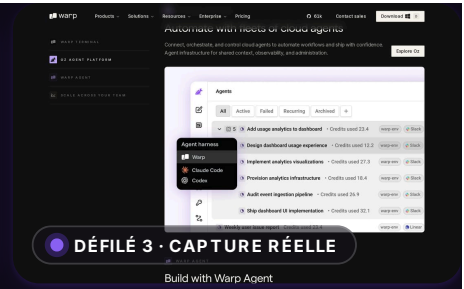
warp Products Solutions Resources Enterprise Pricing 63k Contact sales Download

WARP TERMINAL

OZ AGENT PLATFORM

WARP AGENT

SCALE ACROSS YOUR TEAM

Automate with fleets of cloud agents

Connect, orchestrate, and control cloud agents to automate workflows and ship with confidence. Agent infrastructure for shared context, observability, and administration.

Explore Oz

Agents

All Active Failed Recurring Archived +

5 Add usage analytics to dashboard • Credits used 23.4 warp-env Slack

Design dashboard usage experience • Credits used 12.2 warp-env Slack

Implement analytics visualizations • Credits used 27.3 warp-env Slack

Provision analytics infrastructure • Credits used 18.4 warp-env Slack

Audit event ingestion pipeline • Credits used 26.9 warp-env Slack

Ship dashboard UI implementation • Credits used 32.1 warp-env Slack

Agent harness

Warp

Claude Code

Codex

Weekly user issue report • Credits used 23.4 warp-env Linear

DÉFILÉ 3 · CAPTURE RÉELLE

Build with Warp Agent